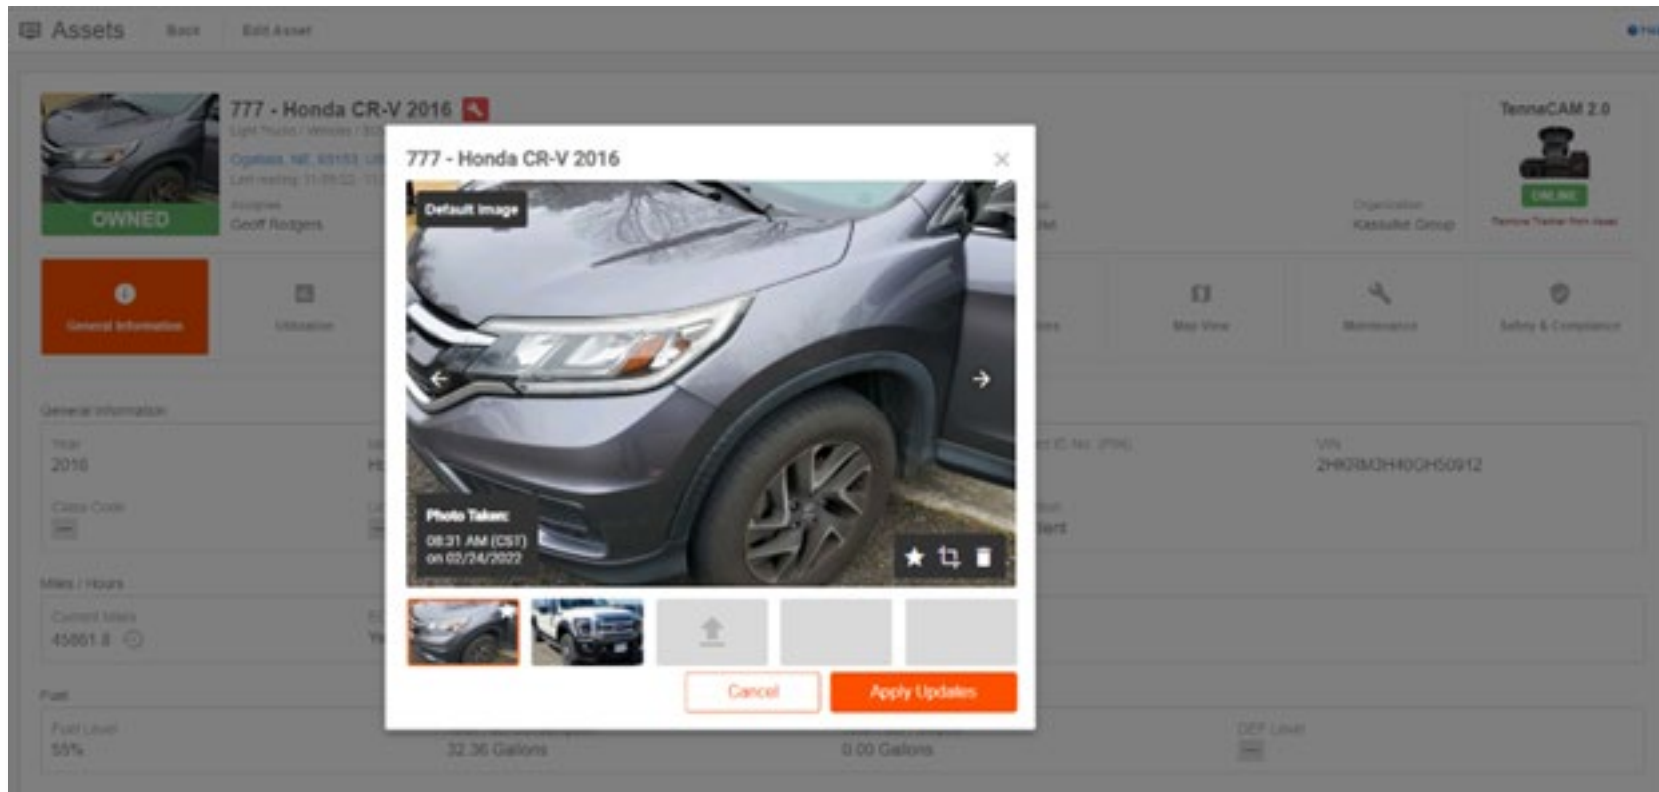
Assets Back Edit Asset

777 - Honda CR-V 2016

Light Trucks / Vehicles / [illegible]

Ogallala, NE 69153, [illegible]

Last reading: 11-09-22 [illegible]

OWNED

Assignee

Geoff Rodgers

Organization

Kassulke Group

TennaCAM 2.0

ONLINE

Remove Tracker from Asset

General Information

Utilization

Map View

Maintenance

Safety & Compliance

General Information

Year

2016

Class Code

—

VIN

2HKRM3H40GH50912

Miles / Hours

Current Miles

45861.8

Fuel

Fuel Level

55%

32.36 Gallons

0.00 Gallons

DEF Level

—

777 - Honda CR-V 2016

×

Default Image

Photo Taken:

08:31 AM (CST) on 02/24/2022

Cancel

Apply Updates